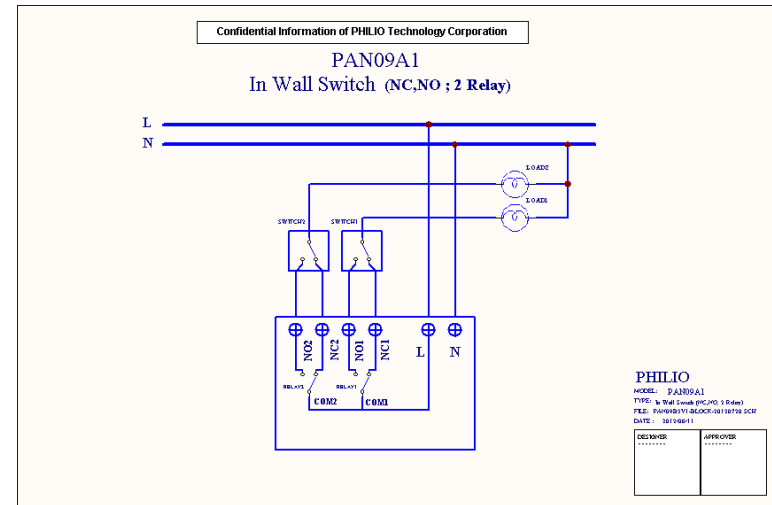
Confidential Information of PHILIO Technology Corporation

PAN09A1

In Wall Switch (NC,NO ; 2 Relay)

L

N

LOAD2

LOAD1

SWITCH2

SWITCH1

NO2 NC2 NO1 NC1 L N

RELAY1

RELAY1

COM2

COM1

PHILIO

MODEL: PAN09A1

TYPE: In Wall Switch (NC,NO; 2 Relay)

FILE: PAN09A1V1-BLOCK-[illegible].SCH

DATE: 2012/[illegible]

| DESIGNER | APPROVER |
|---|---|
| -------- | -------- |